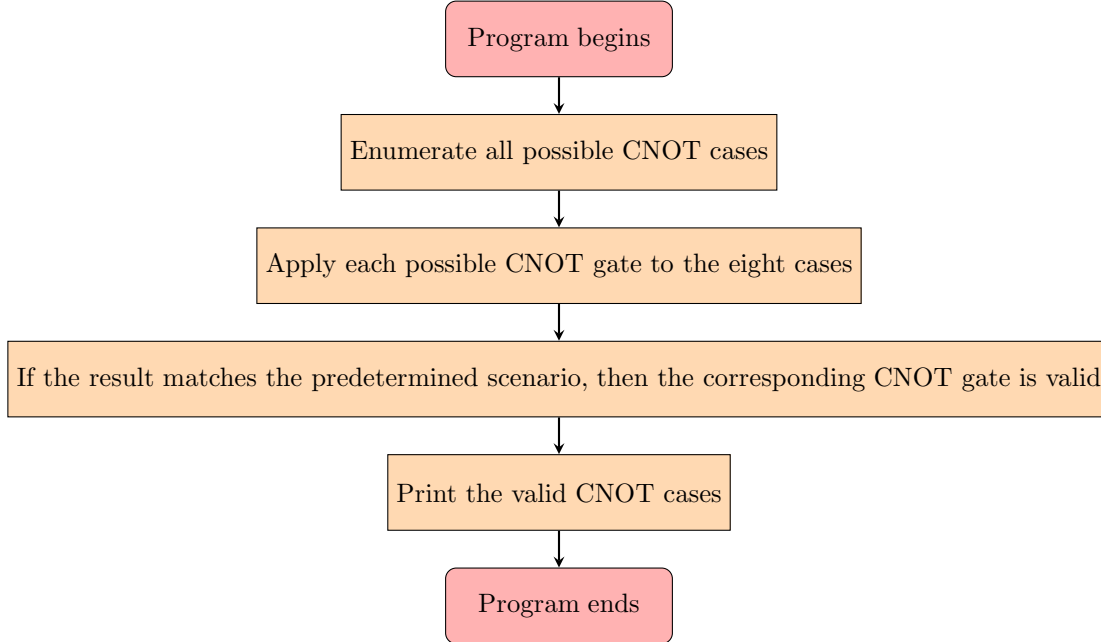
Program begins

Enumerate all possible CNOT cases

Apply each possible CNOT gate to the eight cases

If the result matches the predetermined scenario, then the corresponding CNOT gate is valid

Print the valid CNOT cases

Program ends